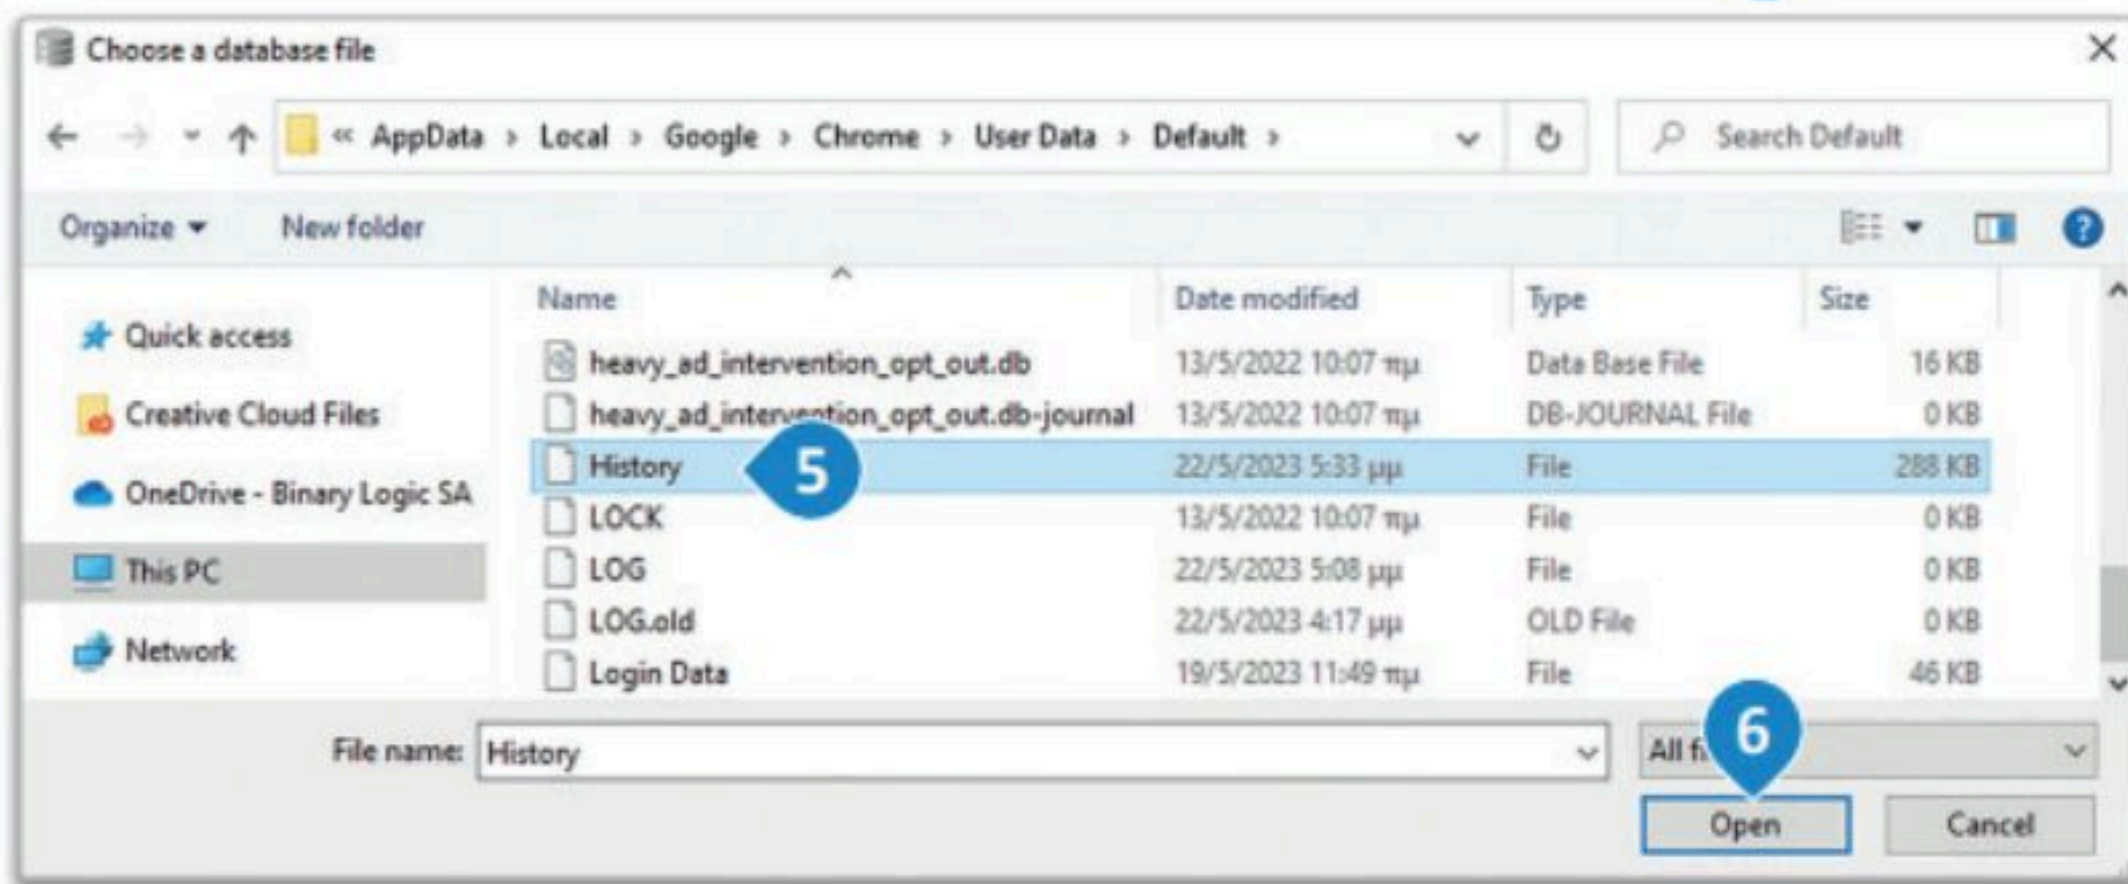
Choose a database file

« AppData › Local › Google › Chrome › User Data › Default ›

Search Default

Organize ▾ New folder

Quick access
Creative Cloud Files
OneDrive - Binary Logic SA
This PC
Network

| Name | Date modified | Type | Size |
|---|---|---|---|
| heavy_ad_intervention_opt_out.db | 13/5/2022 10:07 πμ | Data Base File | 16 KB |
| heavy_ad_intervention_opt_out.db-journal | 13/5/2022 10:07 πμ | DB-JOURNAL File | 0 KB |
| History | 22/5/2023 5:33 μμ | File | 288 KB |
| LOCK | 13/5/2022 10:07 πμ | File | 0 KB |
| LOG | 22/5/2023 5:08 μμ | File | 0 KB |
| LOG.old | 22/5/2023 4:17 μμ | OLD File | 0 KB |
| Login Data | 19/5/2023 11:49 πμ | File | 46 KB |

5

File name: History

All fi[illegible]

6

Open Cancel